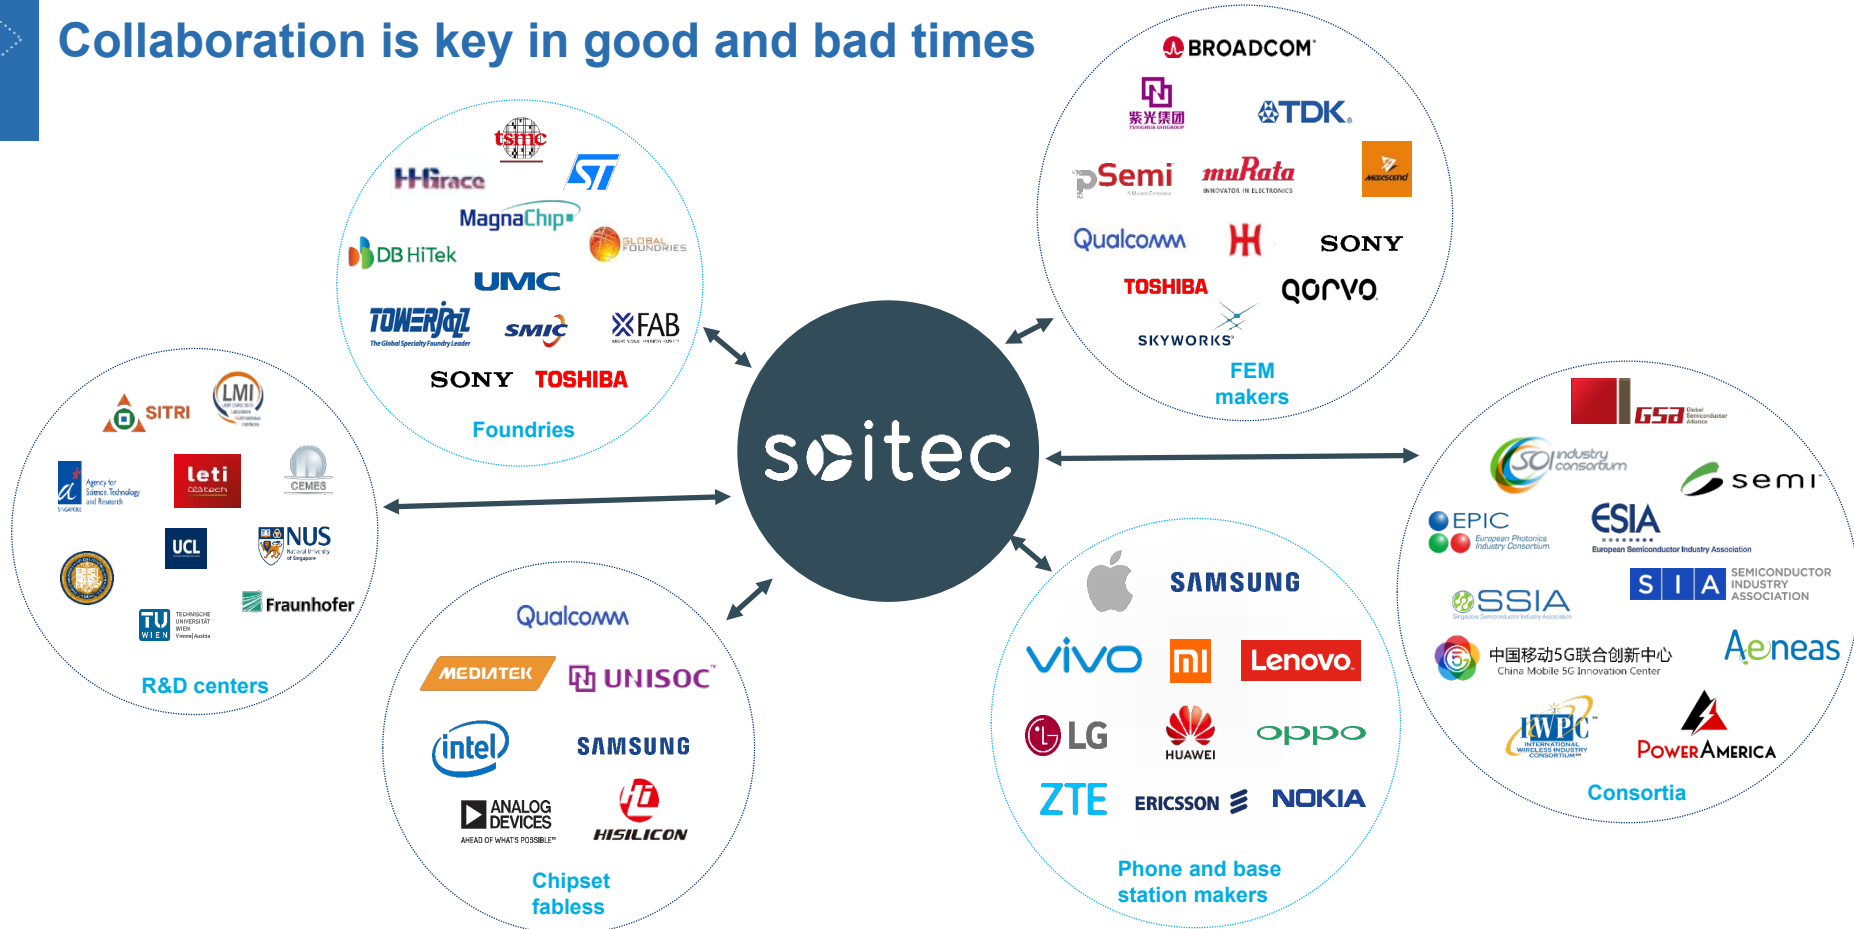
Collaboration is key in good and bad times

soitec

tsmc
HHGrace
ST
MagnaChip
GLOBALFOUNDRIES
DB HiTek
UMC
TOWERJAZZ
The Global Specialty Foundry Leader
SMIC
XFAB
SONY
TOSHIBA
Foundries

BROADCOM
紫光集团
TDK
pSemi
muRata
INNOVATOR IN ELECTRONICS
Maxscend
Qualcomm
SONY
TOSHIBA
qorvo
SKYWORKS
FEM makers

SITRI
LMI
Agency for Science, Technology and Research
leti
CEMES
UCL
NUS
National University of Singapore
Fraunhofer
TU WIEN
TECHNISCHE UNIVERSITÄT WIEN
R&D centers

Qualcomm
MEDIATEK
UNISOC
intel
SAMSUNG
ANALOG DEVICES
AHEAD OF WHAT'S POSSIBLE
HISILICON
Chipset fabless

SAMSUNG
vivo
mi
Lenovo
LG
HUAWEI
oppo
ZTE
ERICSSON
NOKIA
Phone and base station makers

GSA
SOI industry consortium
semi
EPIC
European Photonics Industry Consortium
ESIA
European Semiconductor Industry Association
SSIA
SIA SEMICONDUCTOR INDUSTRY ASSOCIATION
中国移动5G联合创新中心
China Mobile 5G Innovation Center
Aeneas
IWPC
INTERNATIONAL WIRELESS INDUSTRY CONSORTIUM
POWERAMERICA
Consortia